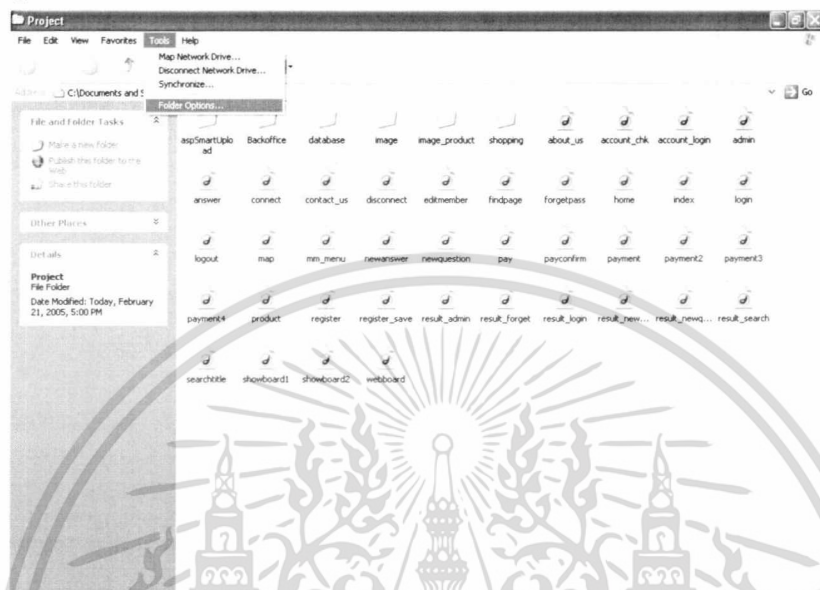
Project

File Edit View Favorites Tools Help

Map Network Drive...
Disconnect Network Drive...
Synchronize...
Folder Options...

Address C:\Documents and S

Go

File and Folder Tasks

Make a new folder
Publish this folder to the Web
Share this folder

Other Places

Details

Project
File Folder
Date Modified: Today, February 21, 2005, 5:00 PM

aspSmartUpload
Backoffice
database
image
image_product
shopping
about_us
account_chk
account_login
admin
answer
connect
contact_us
disconnect
editmember
findpage
forgetpass
home
index
login
logout
map
mm_menu
newanswer
newquestion
pay
payconfirm
payment
payment2
payment3
payment4
product
register
register_save
result_admin
result_forget
result_login
result_new...
result_newq...
result_search
searchtitle
showboard1
showboard2
webboard